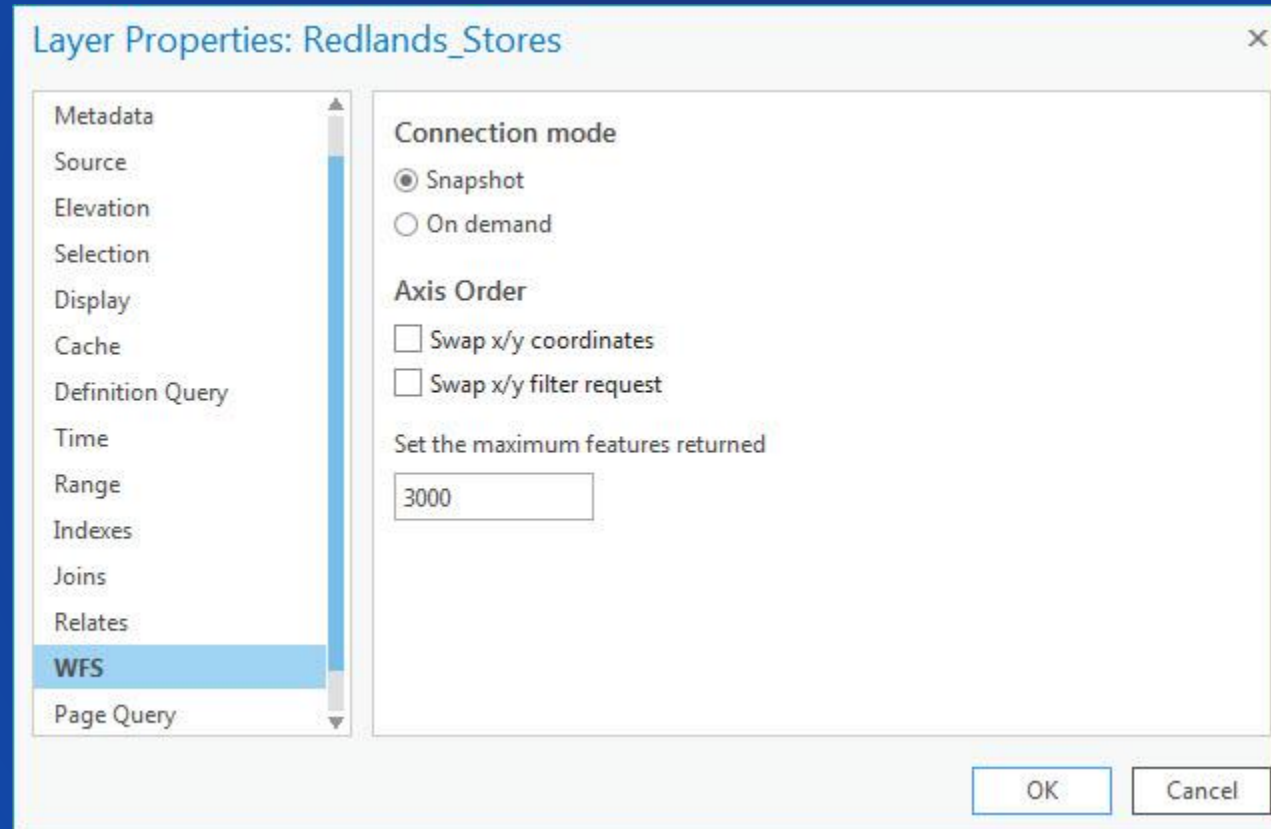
Layer Properties: Redlands_Stores

×

Metadata
Source
Elevation
Selection
Display
Cache
Definition Query
Time
Range
Indexes
Joins
Relates
WFS
Page Query

Connection mode

Snapshot

On demand

Axis Order

Swap x/y coordinates

Swap x/y filter request

Set the maximum features returned

3000

OK

Cancel